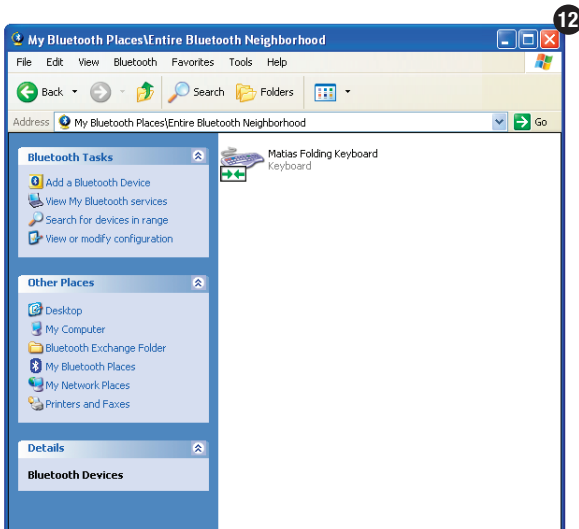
12

My Bluetooth Places\Entire Bluetooth Neighborhood

File Edit View Bluetooth Favorites Tools Help

Back Search Folders

Address My Bluetooth Places\Entire Bluetooth Neighborhood Go

Bluetooth Tasks

Add a Bluetooth Device
View My Bluetooth services
Search for devices in range
View or modify configuration

Other Places

Desktop
My Computer
Bluetooth Exchange Folder
My Bluetooth Places
My Network Places
Printers and Faxes

Details

Bluetooth Devices

Matias Folding Keyboard
Keyboard